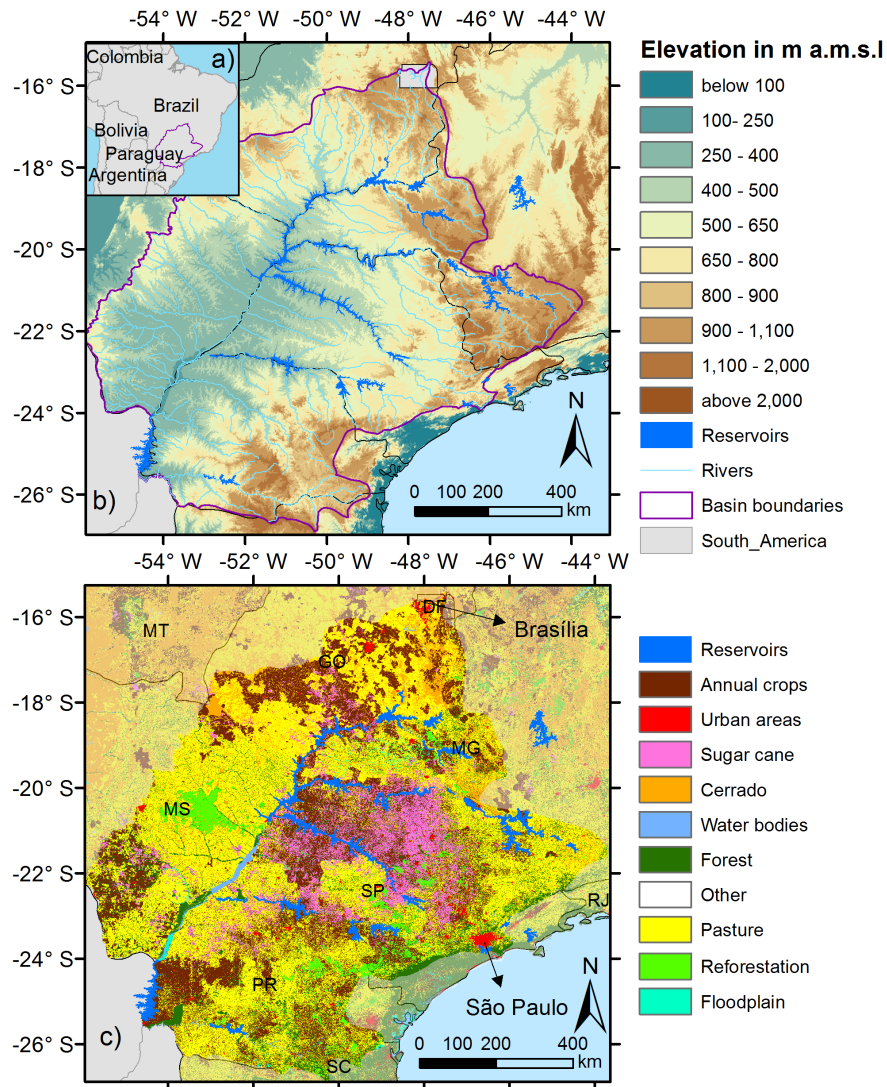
-54° W -52° W -50° W -48° W -46° W -44° W

Colombia
a)
Brazil
Bolivia
Paraguay
Argentina

-16° S
-18° S
-20° S
-22° S
-24° S
-26° S

b)

N

0 100 200 400
km

Elevation in m a.m.s.l

below 100
100- 250
250 - 400
400 - 500
500 - 650
650 - 800
800 - 900
900 - 1,100
1,100 - 2,000
above 2,000
Reservoirs
Rivers
Basin boundaries
South_America

-54° W -52° W -50° W -48° W -46° W -44° W

-16° S
-18° S
-20° S
-22° S
-24° S
-26° S

DF
Brasília
MT
GO
MG
MS
SP
RJ
PR
SC
São Paulo
c)

N

0 100 200 400
km

Reservoirs
Annual crops
Urban areas
Sugar cane
Cerrado
Water bodies
Forest
Other
Pasture
Reforestation
Floodplain